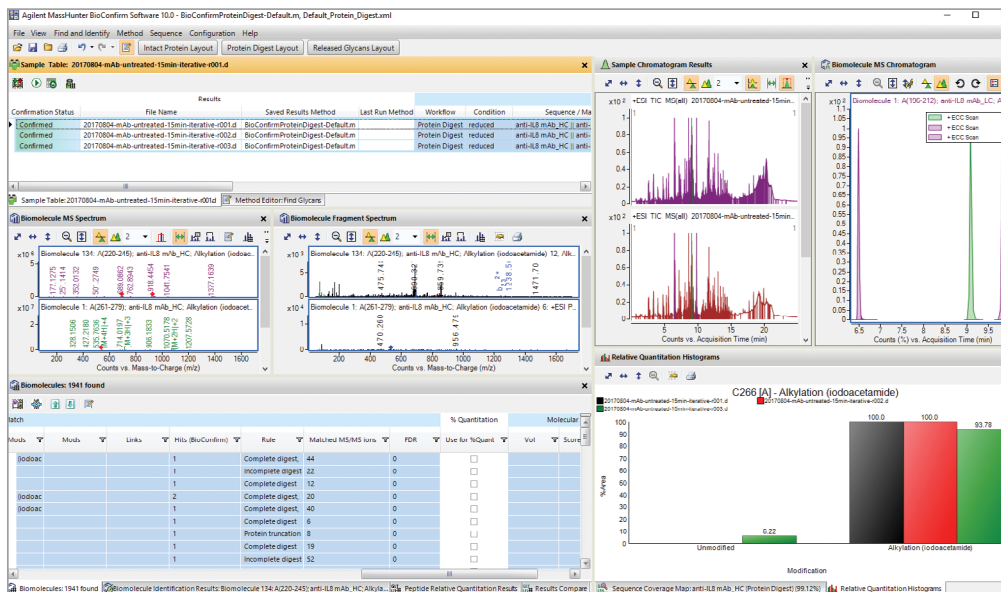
Agilent MassHunter BioConfirm Software 10.0 - BioConfirmProteinDigest-Default.m, Default_Protein_Digest.xml

File View Find and Identify Method Sequence Configuration Help

Intact Protein Layout | Protein Digest Layout | Released Glycans Layout

Sample Table: 20170804-mAb-untreated-15min-iterative-r001.d

| Confirmation Status | File Name | Saved Results Method | Last Run Method | Workflow | Condition | Sequence / Ma |
|---|---|---|---|---|---|---|
| Confirmed | 20170804-mAb-untreated-15min-iterative-r001.d | BioConfirmProteinDigest-Default.m | | Protein Digest | reduced | anti-IL8 mAb_HC \|\| anti |
| Confirmed | 20170804-mAb-untreated-15min-iterative-r002.d | BioConfirmProteinDigest-Default.m | | Protein Digest | reduced | anti-IL8 mAb_HC \|\| anti |
| Confirmed | 20170804-mAb-untreated-15min-iterative-r003.d | BioConfirmProteinDigest-Default.m | | Protein Digest | reduced | anti-IL8 mAb_HC \|\| anti |

Results

Sample Table: 20170804-mAb-untreated-15min-iterative-r001d | Method Editor: Find Glycans

Sample Chromatogram Results

$x10^2$ +ESI TIC MS(all) 20170804-mAb-untreated-15min-iterative...

+ESI TIC MS(all) 20170804-mAb-untreated-15min-iterative...

Counts vs. Acquisition Time (min)

Biomolecule MS Chromatogram

Biomolecule 1: A(100-212); anti-IL8 mAb_LC; A...

+ ECC Scan
+ ECC Scan
+ ECC Scan

Counts (%) vs. Acquisition Time (min)

Biomolecule MS Spectrum

$x10^6$ Biomolecule 134: A(220-245); anti-IL8 mAb_HC; Alkylation (iodoaceta...

177.1275 251.1414 352.0132 501.2749 699.0862 762.8943 918.4454 1047.7541 1377.1639

$x10^7$ Biomolecule 1: A(261-279); anti-IL8 mAb_HC; Alkylation (iodoacetamide) 6; +ESI P...

328.1506 427.2180 515.2626 714.0197 906.1833 1070.5178 1207.5728

Counts vs. Mass-to-Charge (m/z)

Biomolecule Fragment Spectrum

$x10^5$ Biomolecule 134: A(220-245); anti-IL8 mAb_HC; Alkylation (iodoacetamide) 12, Alk...

475.74 1471.70

$x10^6$ Biomolecule 1: A(261-279); anti-IL8 mAb_HC; Alkylation (iodoacetamide) 6; +ESI P...

470.260 956.471

Counts vs. Mass-to-Charge (m/z)

Relative Quantitation Histograms

C266 [A] - Alkylation (iodoacetamide)

20170804-mAb-untreated-15min-iterative-r001.d
20170804-mAb-untreated-15min-iterative-r002.d
20170804-mAb-untreated-15min-iterative-r003.d

%Area

100.0 100.0 93.78 6.22

Unmodified | Alkylation (iodoacetamide)

Modification

Biomolecules: 1941 found

| Mods | Mods | Links | Hits (BioConfirm) | Rule | Matched MS/MS ions | FDR | Use for %Quant | Vol | Score |
|---|---|---|---|---|---|---|---|---|---|
| (iodoac | | | 1 | Complete digest | 44 | 0 | | | |
| | | | 1 | Incomplete digest | 22 | 0 | | | |
| | | | 1 | Complete digest | 12 | 0 | | | |
| (iodoac | | | 2 | Complete digest | 20 | 0 | | | |
| (iodoac | | | 1 | Complete digest | 40 | 0 | | | |
| | | | 1 | Complete digest | 6 | 0 | | | |
| | | | 1 | Protein truncation | 8 | 0 | | | |
| | | | 1 | Complete digest | 19 | 0 | | | |
| | | | 1 | Incomplete digest | 52 | 0 | | | |

% Quantitation | Molecular

Biomolecules: 1941 found | Biomolecule Identification Results: Biomolecule 134: A(220-245); anti-IL8 mAb_HC; Alkyla | Peptide Relative Quantitation Results | Results Compare | Sequence Coverage Map: anti-IL8 mAb_HC (Protein Digest) (99.12%) | Relative Quantitation Histograms